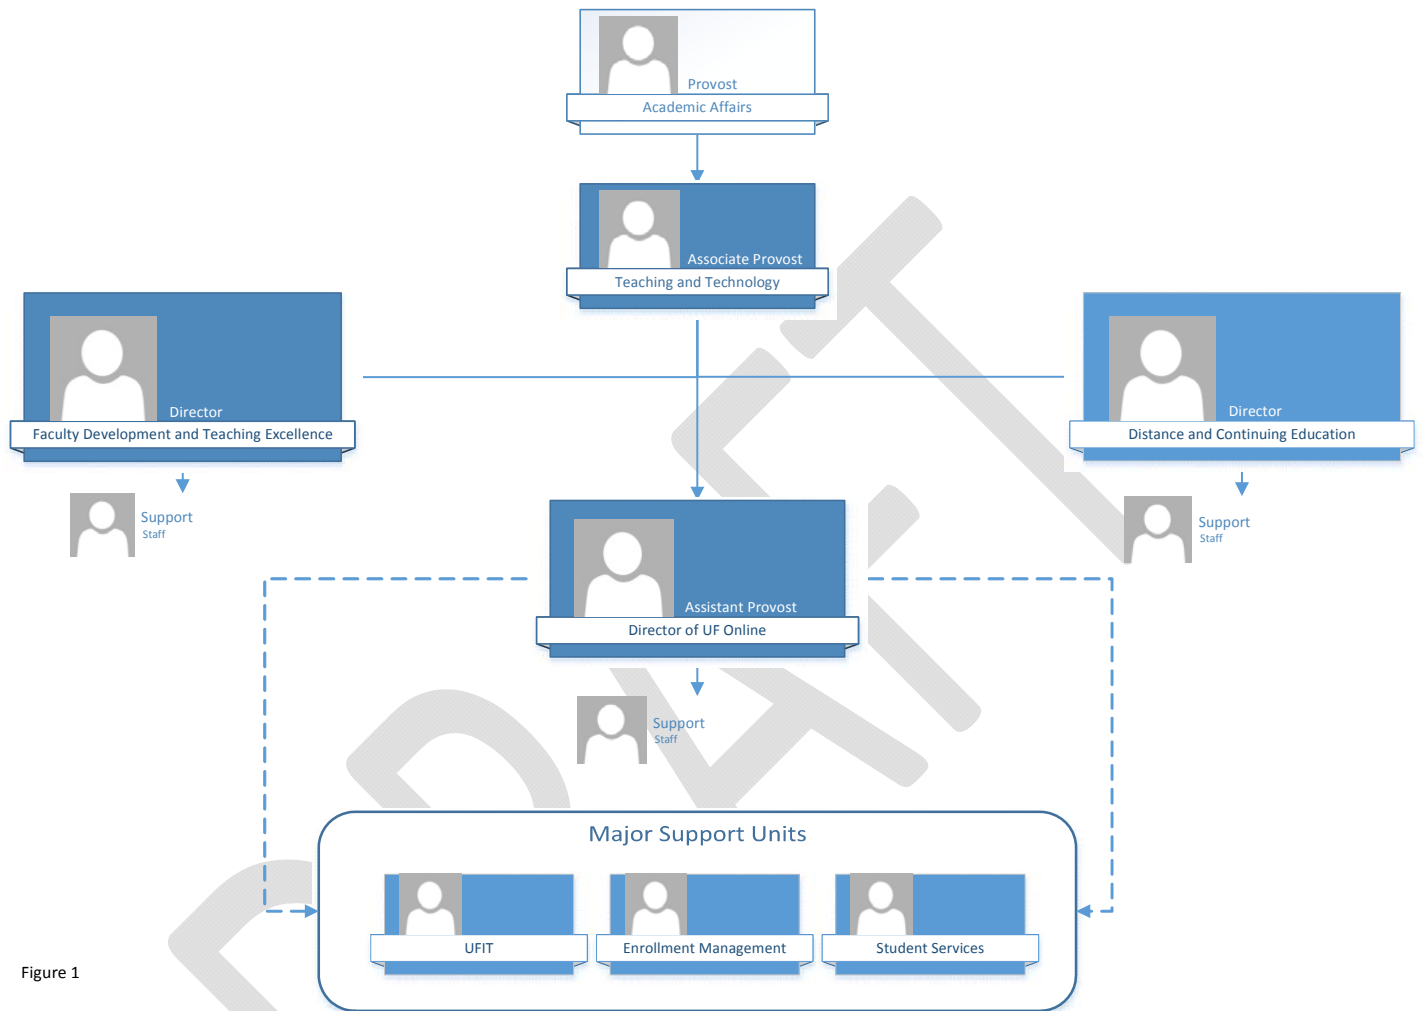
Provost
Academic Affairs

Associate Provost
Teaching and Technology

Director
Faculty Development and Teaching Excellence

Support
Staff

Director
Distance and Continuing Education

Support
Staff

Assistant Provost
Director of UF Online

Support
Staff

Major Support Units

UFIT

Enrollment Management

Student Services

Figure 1

DRAFT